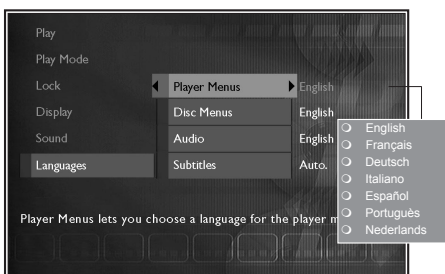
Play
Play Mode
Lock
Display
Sound
Languages

Player Menus
Disc Menus
Audio
Subtitles

English
English
English
Auto.

English
Français
Deutsch
Italiano
Español
Português
Nederlands

Player Menus lets you choose a language for the player m